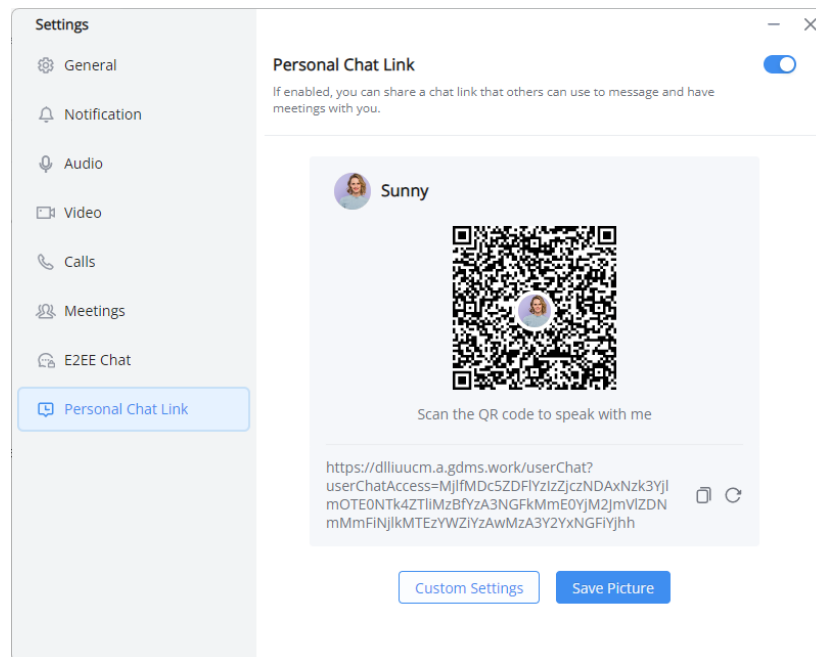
Settings

General

Notification

Audio

Video

Calls

Meetings

E2EE Chat

Personal Chat Link

Personal Chat Link

If enabled, you can share a chat link that others can use to message and have meetings with you.

Sunny

Scan the QR code to speak with me

https://dlliuucm.a.gdms.work/userChat?userChatAccess=MjlfMDc5ZDFlYzIzZjczNDAxNzk3YjlmOTE0NTk4ZTliMzBfYzA3NGFkMmE0YjM2JmVlZDNmMmFiNjlkMTEzYWZiYzAwMzA3Y2YxNGFiYjhh

Custom Settings

Save Picture